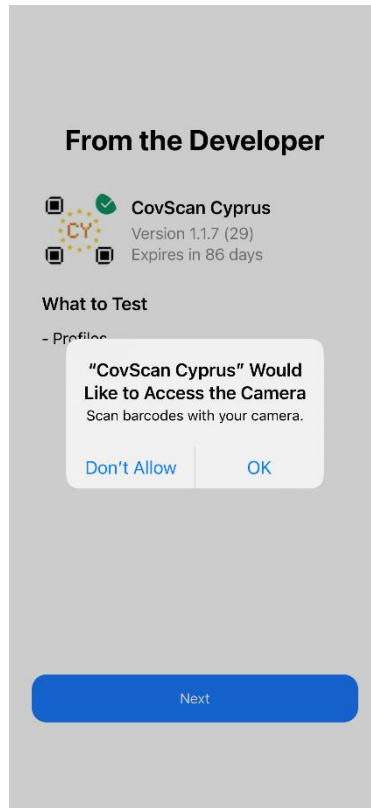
From the Developer

CY

CovScan Cyprus
Version 1.1.7 (29)
Expires in 86 days

What to Test

- Profiles

“CovScan Cyprus” Would Like to Access the Camera
Scan barcodes with your camera.

Don’t Allow

OK

Next